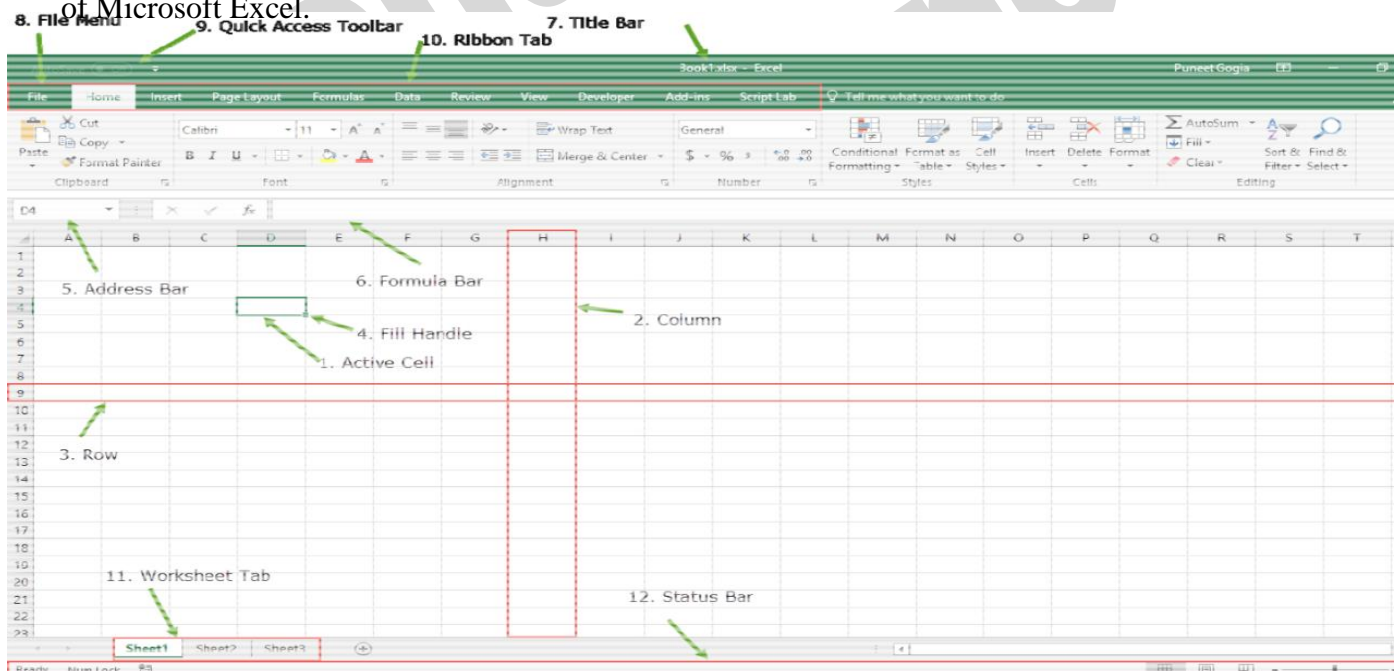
of Microsoft Excel.

8. File Menu
9. Quick Access Toolbar
10. Ribbon Tab
7. Title Bar

Book1.xlsx - Excel
Puneet Gogia

File Home Insert Page Layout Formulas Data Review View Developer Add-ins Script Lab Tell me what you want to do

Cut
Copy
Paste
Format Painter
Clipboard
Calibri
11
B I U
Font
Wrap Text
Merge & Center
Alignment
General
$ % ,
Number
Conditional Formatting
Format as Table
Cell Styles
Styles
Insert
Delete
Format
Cells
AutoSum
Fill
Clear
Sort & Filter
Find & Select
Editing

D4
fx

A B C D E F G H I J K L M N O P Q R S T

1 2 3 4 5 6 7 8 9 10 11 12 13 14 15 16 17 18 19 20 21 22 23

5. Address Bar
6. Formula Bar
4. Fill Handle
2. Column
1. Active Cell
3. Row
11. Worksheet Tab
12. Status Bar

Sheet1 Sheet2 Sheet3

Ready Num Lock